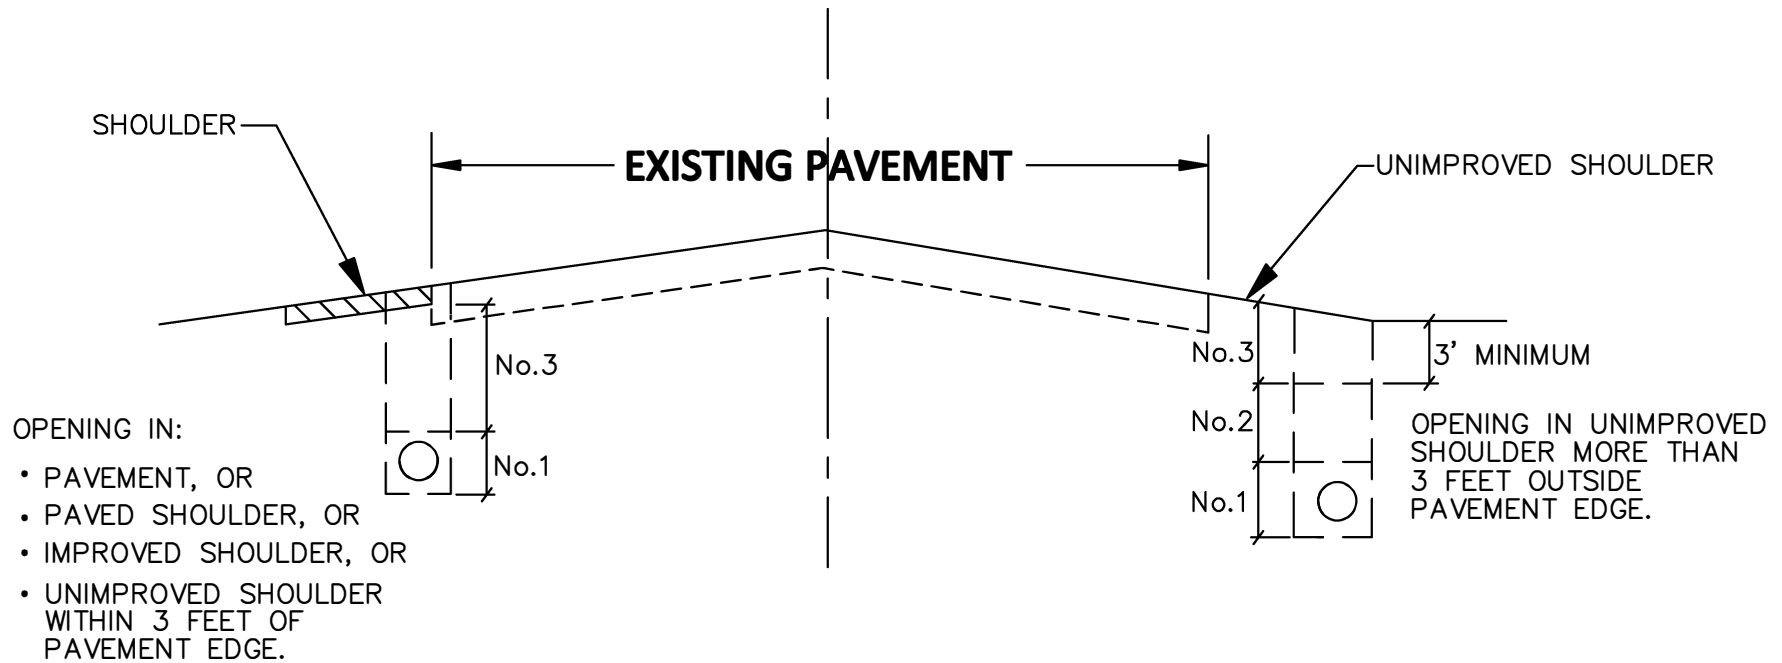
SHOULDER

EXISTING PAVEMENT

UNIMPROVED SHOULDER

No.3

No.1

OPENING IN:

• PAVEMENT, OR
• PAVED SHOULDER, OR
• IMPROVED SHOULDER, OR
• UNIMPROVED SHOULDER WITHIN 3 FEET OF PAVEMENT EDGE.

No.3

No.2

No.1

3' MINIMUM

OPENING IN UNIMPROVED SHOULDER MORE THAN 3 FEET OUTSIDE PAVEMENT EDGE.